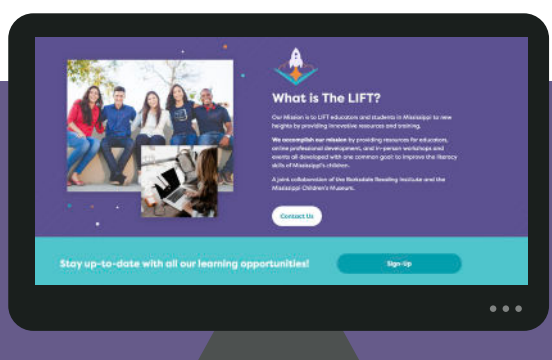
What is The LIFT?

Our Mission is to LIFT educators and students in Mississippi to new heights by providing innovative resources and training.

We accomplish our mission by providing resources for educators, online professional development, and in-person workshops and events all developed with one common goal: to improve the literacy skills of Mississippi's children.

A joint collaboration of the Barksdale Reading Institute and the Mississippi Children's Museum.

Contact Us

Stay up-to-date with all our learning opportunities!

Sign-Up